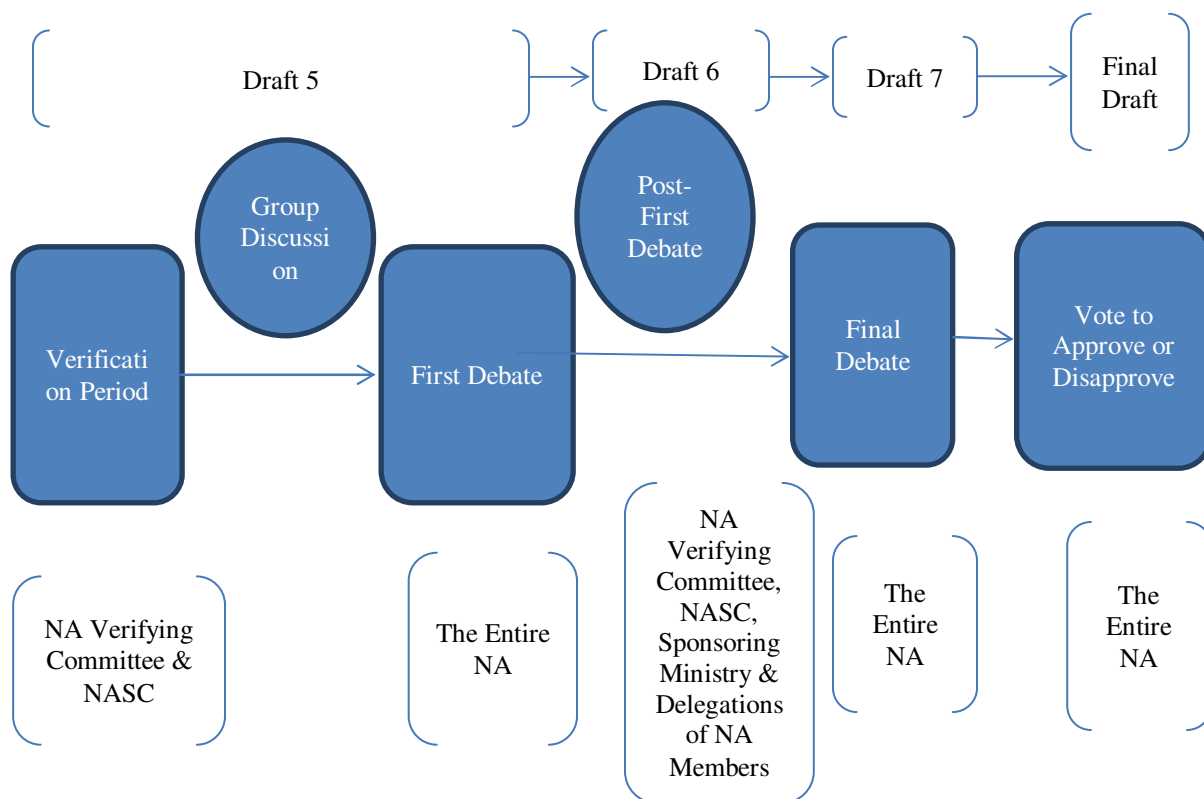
Draft 5

Draft 6

Draft 7

Final Draft

Group Discussi on

Post-First Debate

Verificati on Period

First Debate

Final Debate

Vote to Approve or Disapprove

NA Verifying Committee & NASC

The Entire NA

NA Verifying Committee, NASC, Sponsoring Ministry & Delegations of NA Members

The Entire NA

The Entire NA